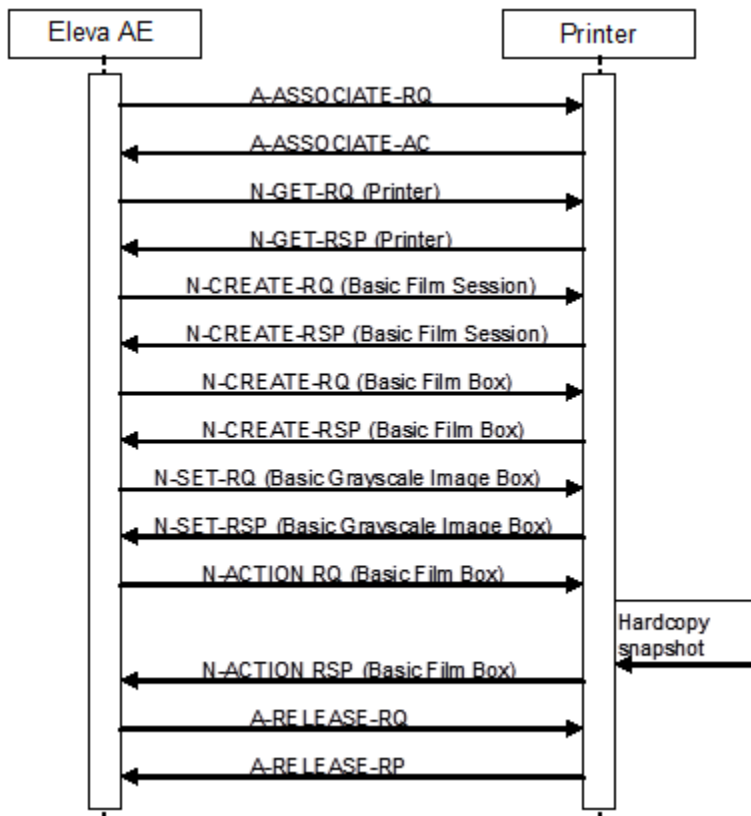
Eleva AE

Printer

A-ASSOCIATE-RQ

A-ASSOCIATE-AC

N-GET-RQ (Printer)

N-GET-RSP (Printer)

N-CREATE-RQ (Basic Film Session)

N-CREATE-RSP (Basic Film Session)

N-CREATE-RQ (Basic Film Box)

N-CREATE-RSP (Basic Film Box)

N-SET-RQ (Basic Grayscale Image Box)

N-SET-RSP (Basic Grayscale Image Box)

N-ACTION RQ (Basic Film Box)

Hardcopy snapshot

N-ACTION RSP (Basic Film Box)

A-RELEASE-RQ

A-RELEASE-RP